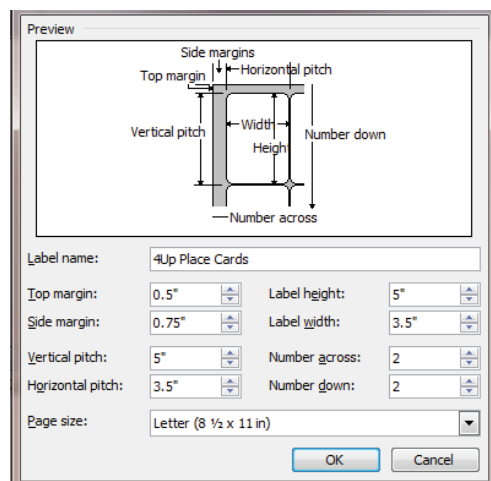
Preview

Side margins
Top margin
Horizontal pitch
Vertical pitch
Width
Height
Number down
Number across

Label name: 4Up Place Cards

Top margin: 0.5"
Label height: 5"
Side margin: 0.75"
Label width: 3.5"
Vertical pitch: 5"
Number across: 2
Horizontal pitch: 3.5"
Number down: 2

Page size: Letter (8 ½ x 11 in)

OK
Cancel